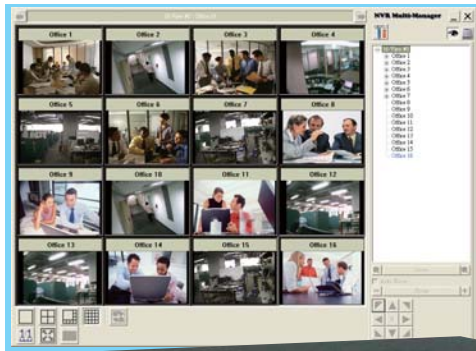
Office 1
Office 2
Office 3
Office 4
Office 5
Office 6
Office 7
Office 8
Office 9
Office 10
Office 11
Office 12
Office 13
Office 14
Office 15
Office 16

NVR Multi-Manager

Office 1
Office 2
Office 3
Office 4
Office 5
Office 6
Office 7
Office 8
Office 9
Office 10
Office 11
Office 12
Office 13
Office 14
Office 15
Office 16

1:1